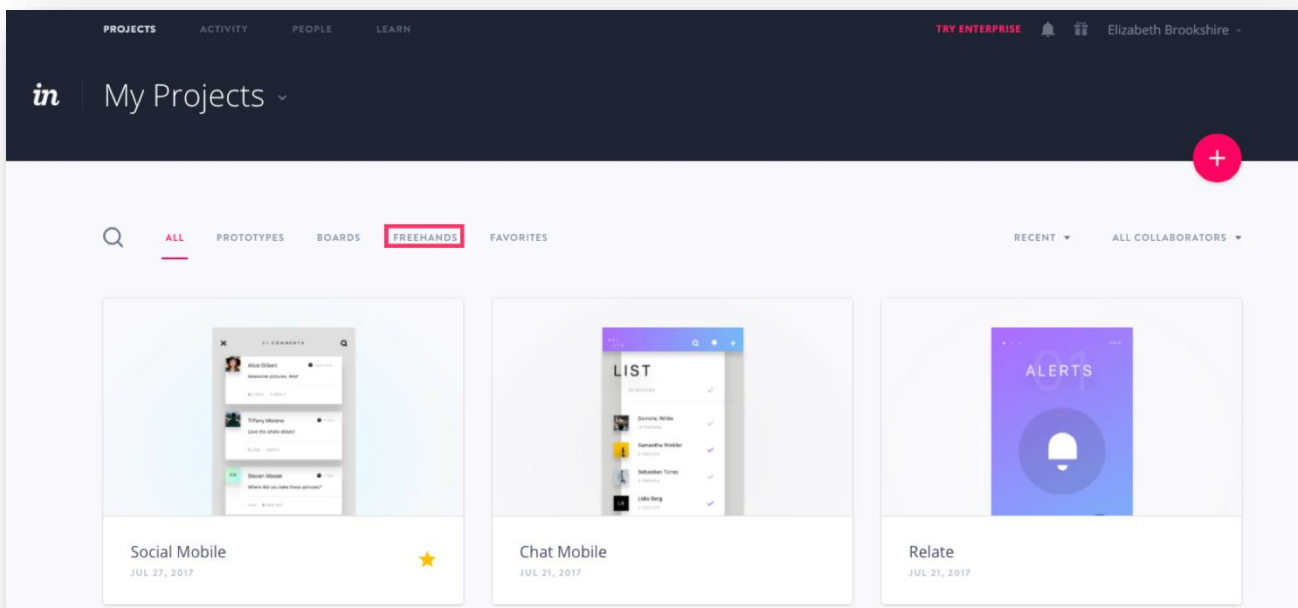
PROJECTS ACTIVITY PEOPLE LEARN

TRY ENTERPRISE Elizabeth Brookshire

in My Projects

+

ALL PROTOTYPES BOARDS FREEHANDS FAVORITES

RECENT ALL COLLABORATORS

21 COMMENTS

Alice Gilbert
Awesome pictures, Ann!

Tiffany Moreno
Love the whole album!

Steven Masak
Where did you take these pictures?

LIST

Dominic White

Samantha Winkler

Sebastian Torres

Lidia Song

01
ALERTS

Social Mobile
JUL 27, 2017

Chat Mobile
JUL 21, 2017

Relate
JUL 21, 2017